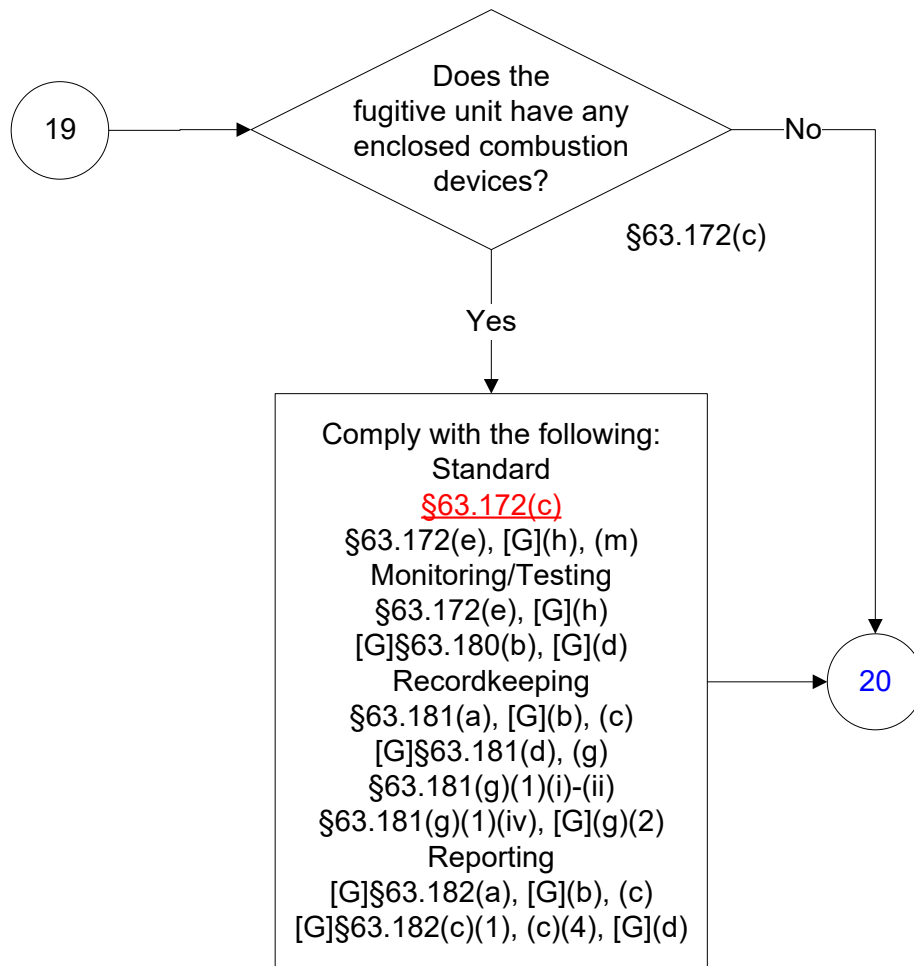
19

Does the fugitive unit have any enclosed combustion devices?

No

§63.172(c)

Yes

Comply with the following:
Standard
§63.172(c)
§63.172(e), [G](h), (m)
Monitoring/Testing
§63.172(e), [G](h)
[G]§63.180(b), [G](d)
Recordkeeping
§63.181(a), [G](b), (c)
[G]§63.181(d), (g)
§63.181(g)(1)(i)-(ii)
§63.181(g)(1)(iv), [G](g)(2)
Reporting
[G]§63.182(a), [G](b), (c)
[G]§63.182(c)(1), (c)(4), [G](d)

20